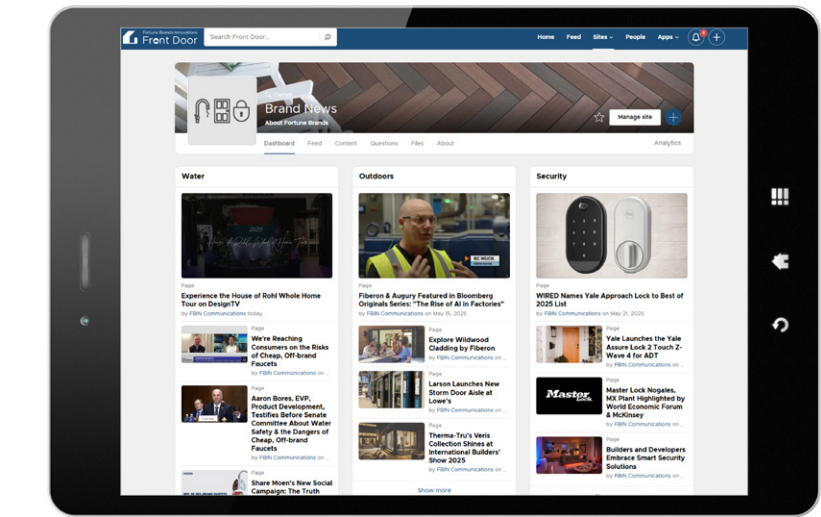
Fortune Brands Innovations
Front Door

Search Front Door...

Home Feed Sites People Apps

Brand News
About Fortune Brands

Manage site

Dashboard Feed Content Questions Files About

Analytics

Water

Experience the House of Rohl Whole Home Tour on DesignTV
by FBIN Communications today

Page
We're Reaching Consumers on the Risks of Cheap, Off-brand Faucets
by FBIN Communications on...

Page
Aaron Bores, EVP, Product Development, Testifies Before Senate Committee About Water Safety & the Dangers of Cheap, Off-brand Faucets
by FBIN Communications on...

Page
Share Moen's New Social Campaign: The Truth

Outdoors

Page
Fiberon & Augury Featured in Bloomberg Originals Series: "The Rise of AI in Factories"
by FBIN Communications on May 15, 2025

Page
Explore Wildwood Cladding by Fiberon
by FBIN Communications on...

Page
Larson Launches New Storm Door Aisle at Lowe's
by FBIN Communications on...

Page
Therma-Tru's Veris Collection Shines at International Builders' Show 2025
by FBIN Communications on...

Show more

Security

Page
WIRED Names Yale Approach Lock to Best of 2025 List
by FBIN Communications on May 21, 2025

Page
Yale Launches the Yale Assure Lock 2 Touch Z-Wave 4 for ADT
by FBIN Communications on...

Master Lock

Page
Master Lock Nogales, MX Plant Highlighted by World Economic Forum & McKinsey
by FBIN Communications on...

Page
Builders and Developers Embrace Smart Security Solutions
by FBIN Communications on...